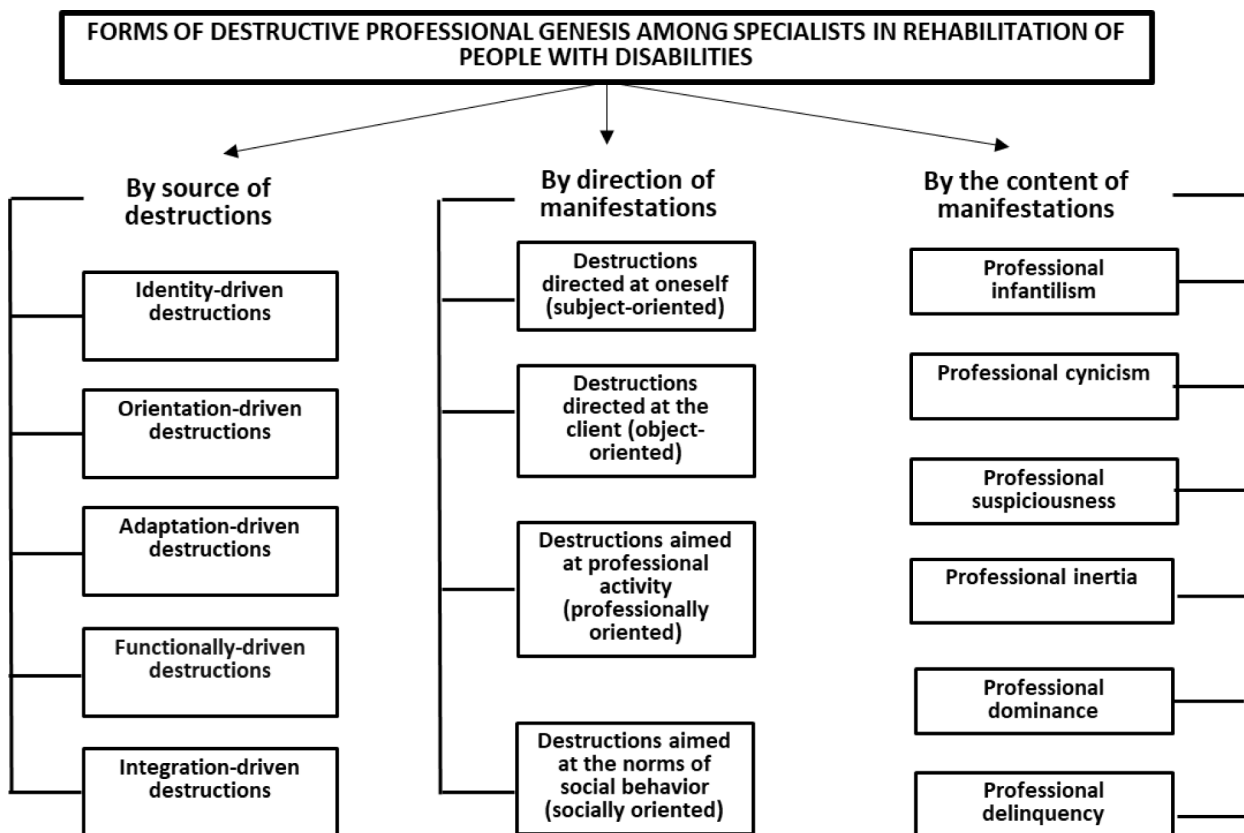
FORMS OF DESTRUCTIVE PROFESSIONAL GENESIS AMONG SPECIALISTS IN REHABILITATION OF PEOPLE WITH DISABILITIES

By source of destructions

Identity-driven destructions

Orientation-driven destructions

Adaptation-driven destructions

Functionally-driven destructions

Integration-driven destructions

By direction of manifestations

Destructions directed at oneself (subject-oriented)

Destructions directed at the client (object-oriented)

Destructions aimed at professional activity (professionally oriented)

Destructions aimed at the norms of social behavior (socially oriented)

By the content of manifestations

Professional infantilism

Professional cynicism

Professional suspiciousness

Professional inertia

Professional dominance

Professional delinquency